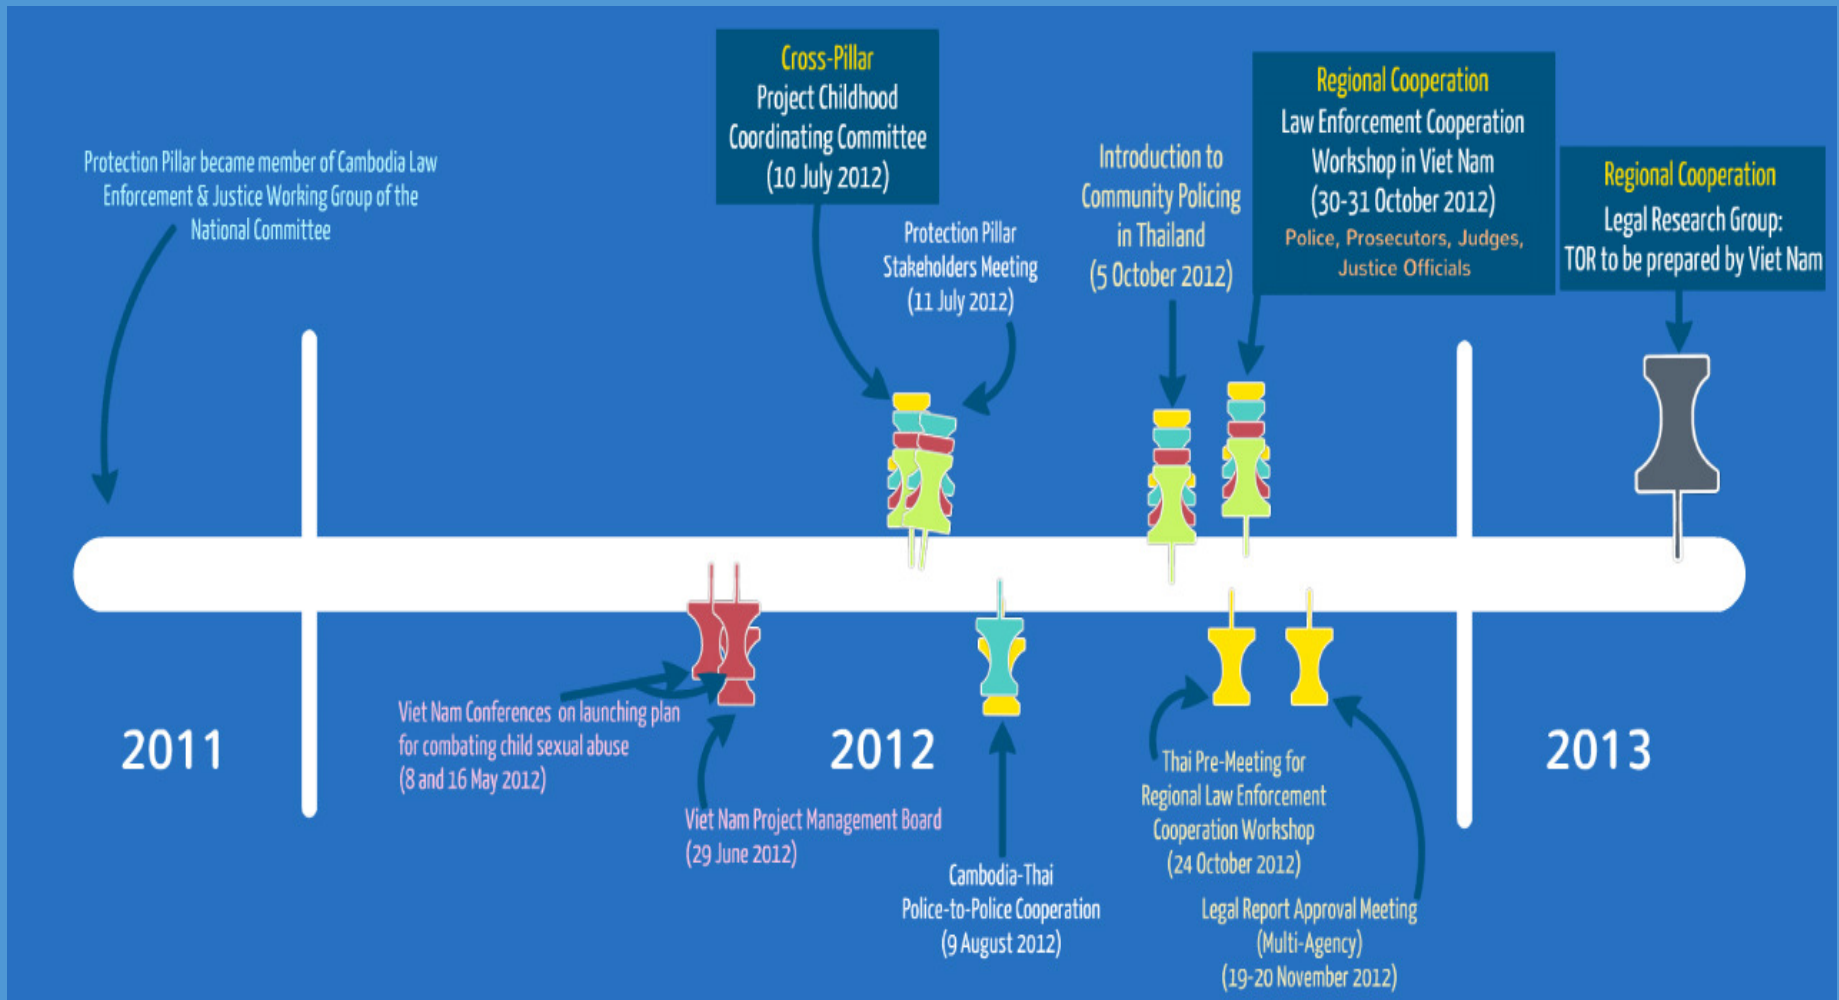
Protection Pillar became member of Cambodia Law Enforcement & Justice Working Group of the National Committee

Cross-Pillar
Project Childhood Coordinating Committee
(10 July 2012)

Protection Pillar Stakeholders Meeting
(11 July 2012)

Introduction to Community Policing in Thailand
(5 October 2012)

Regional Cooperation
Law Enforcement Cooperation Workshop in Viet Nam
(30-31 October 2012)
Police, Prosecutors, Judges, Justice Officials

Regional Cooperation
Legal Research Group:
TOR to be prepared by Viet Nam

2011

2012

2013

Viet Nam Conferences on launching plan for combating child sexual abuse
(8 and 16 May 2012)

Viet Nam Project Management Board
(29 June 2012)

Cambodia-Thai Police-to-Police Cooperation
(9 August 2012)

Thai Pre-Meeting for Regional Law Enforcement Cooperation Workshop
(24 October 2012)

Legal Report Approval Meeting
(Multi-Agency)
(19-20 November 2012)